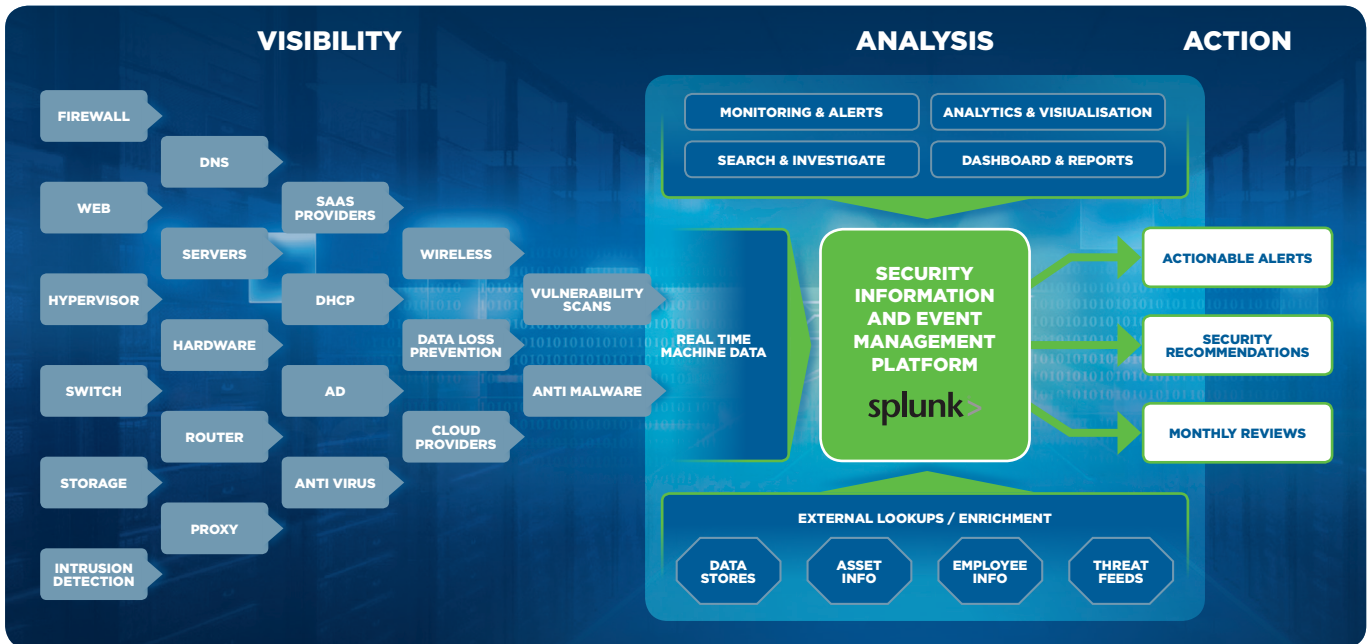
VISIBILITY

ANALYSIS

ACTION

FIREWALL

DNS

WEB

SAAS PROVIDERS

SERVERS

WIRELESS

HYPERVISOR

DHCP

VULNERABILITY SCANS

HARDWARE

DATA LOSS PREVENTION

SWITCH

AD

ANTI MALWARE

ROUTER

CLOUD PROVIDERS

STORAGE

ANTI VIRUS

PROXY

INTRUSION DETECTION

MONITORING & ALERTS

ANALYTICS & VISUALISATION

SEARCH & INVESTIGATE

DASHBOARD & REPORTS

REAL TIME MACHINE DATA

SECURITY INFORMATION AND EVENT MANAGEMENT PLATFORM

splunk>

ACTIONABLE ALERTS

SECURITY RECOMMENDATIONS

MONTHLY REVIEWS

EXTERNAL LOOKUPS / ENRICHMENT

DATA STORES

ASSET INFO

EMPLOYEE INFO

THREAT FEEDS